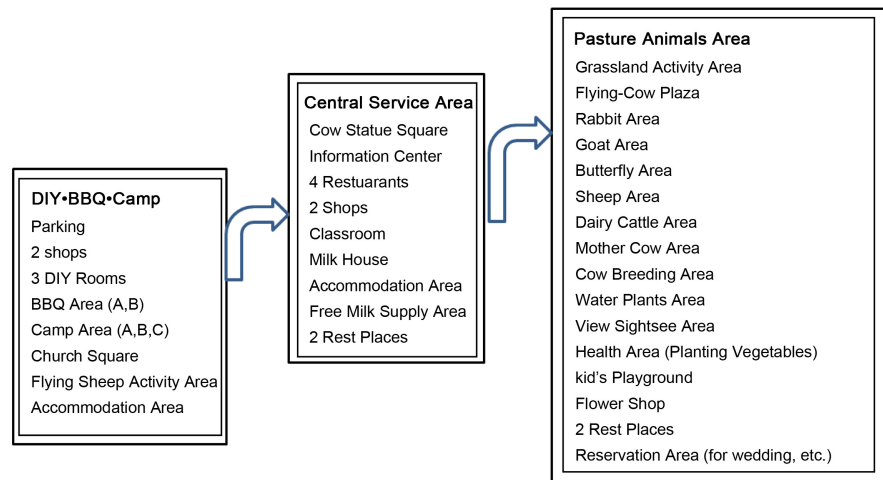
DIY•BBQ•Camp
Parking
2 shops
3 DIY Rooms
BBQ Area (A,B)
Camp Area (A,B,C)
Church Square
Flying Sheep Activity Area
Accommodation Area

Central Service Area
Cow Statue Square
Information Center
4 Restaurants
2 Shops
Classroom
Milk House
Accommodation Area
Free Milk Supply Area
2 Rest Places

Pasture Animals Area
Grassland Activity Area
Flying-Cow Plaza
Rabbit Area
Goat Area
Butterfly Area
Sheep Area
Dairy Cattle Area
Mother Cow Area
Cow Breeding Area
Water Plants Area
View Sightsee Area
Health Area (Planting Vegetables)
kid's Playground
Flower Shop
2 Rest Places
Reservation Area (for wedding, etc.)